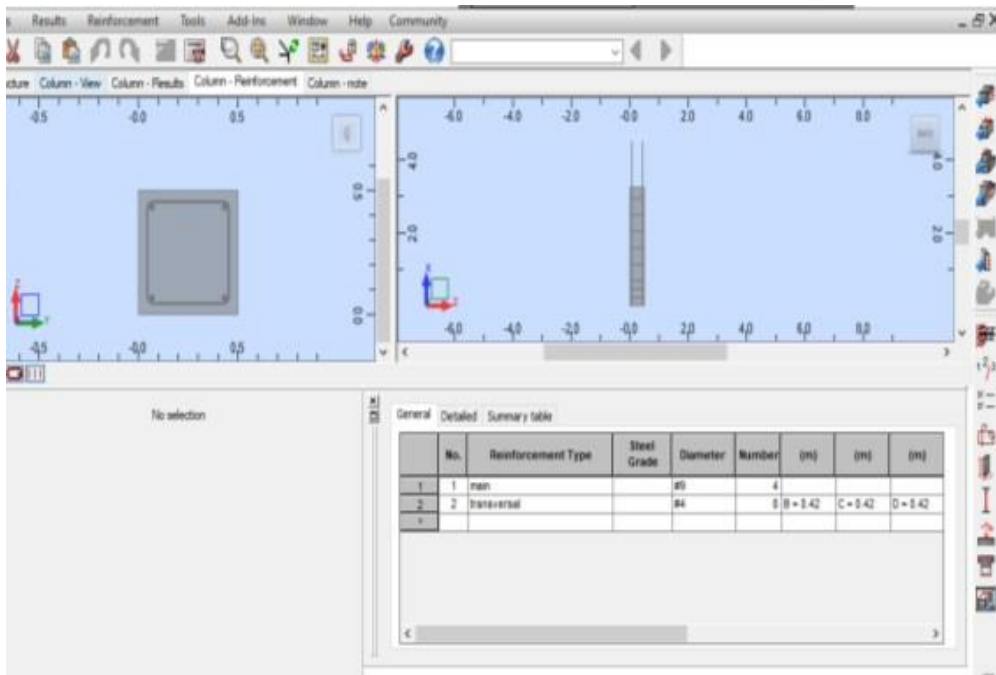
Results Reinforcement Tools Add-Ins Window Help Community

cture Column - View Column - Results Column - Reinforcement Column - note

-0.5 0.0 0.5

0.5

0.0

-0.5 0.0 0.5

-6.0 -4.0 -2.0 0.0 2.0 4.0 6.0 8.0

4.0

2.0

-6.0 -4.0 -2.0 0.0 2.0 4.0 6.0 8.0

No selection

General Detailed Summary table

| | No. | Reinforcement Type | Steel Grade | Diameter | Number | (m) | (m) | (m) |
|---|---|---|---|---|---|---|---|---|
| 1 | 1 | main | | #9 | 4 | | | |
| 2 | 2 | transversal | | #4 | 8 | B = 0.42 | C = 0.42 | D = 0.42 |
| * | | | | | | | | |